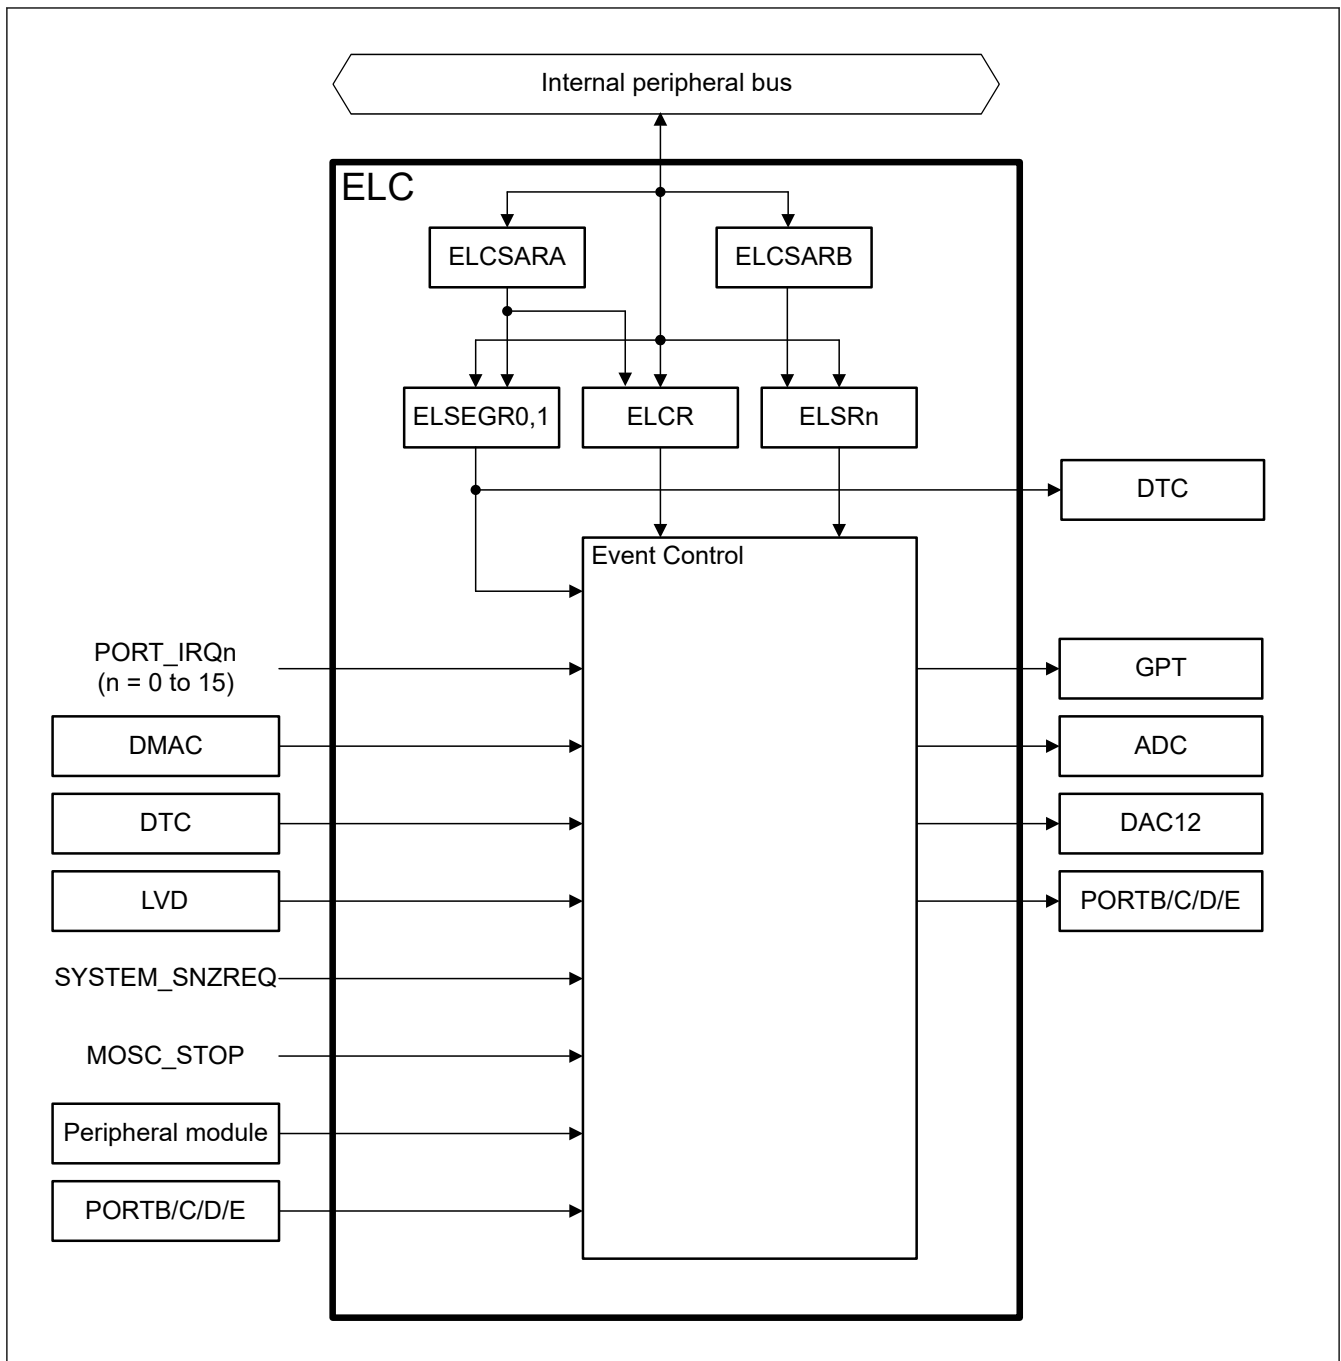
Internal peripheral bus

ELC

ELCSARA

ELCSARB

ELSEGR0,1

ELCR

ELSRn

DTC

Event Control

PORT_IRQn
(n = 0 to 15)

DMAC

DTC

LVD

SYSTEM_SNZREQ

MOSC_STOP

Peripheral module

PORTB/C/D/E

GPT

ADC

DAC12

PORTB/C/D/E